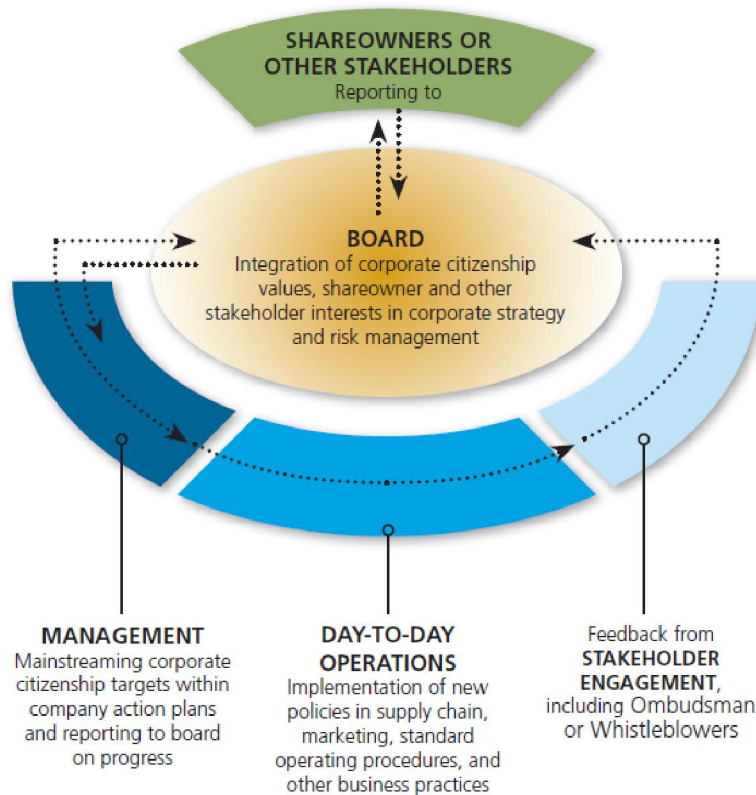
SHAREOWNERS OR OTHER STAKEHOLDERS
Reporting to

BOARD
Integration of corporate citizenship values, shareowner and other stakeholder interests in corporate strategy and risk management

MANAGEMENT
Mainstreaming corporate citizenship targets within company action plans and reporting to board on progress

DAY-TO-DAY OPERATIONS
Implementation of new policies in supply chain, marketing, standard operating procedures, and other business practices

Feedback from STAKEHOLDER ENGAGEMENT, including Ombudsman or Whistleblowers